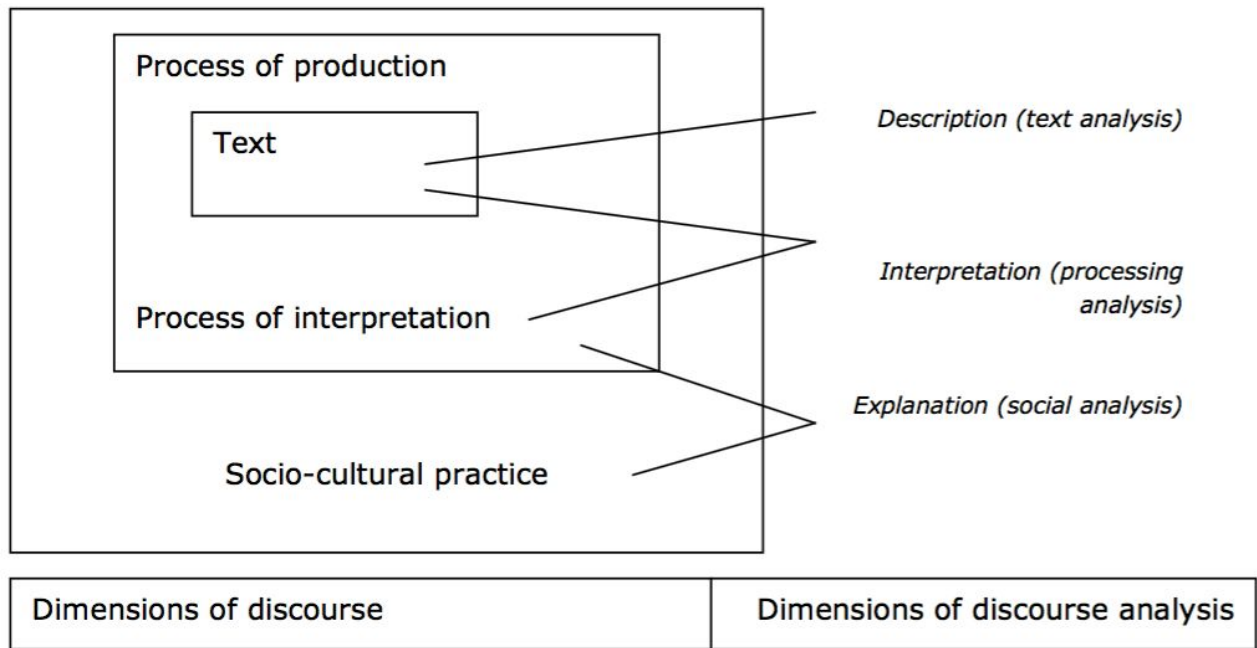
Process of production

Text

Process of interpretation

Socio-cultural practice

Description (text analysis)

Interpretation (processing analysis)

Explanation (social analysis)

| Dimensions of discourse | Dimensions of discourse analysis |
|---|---|